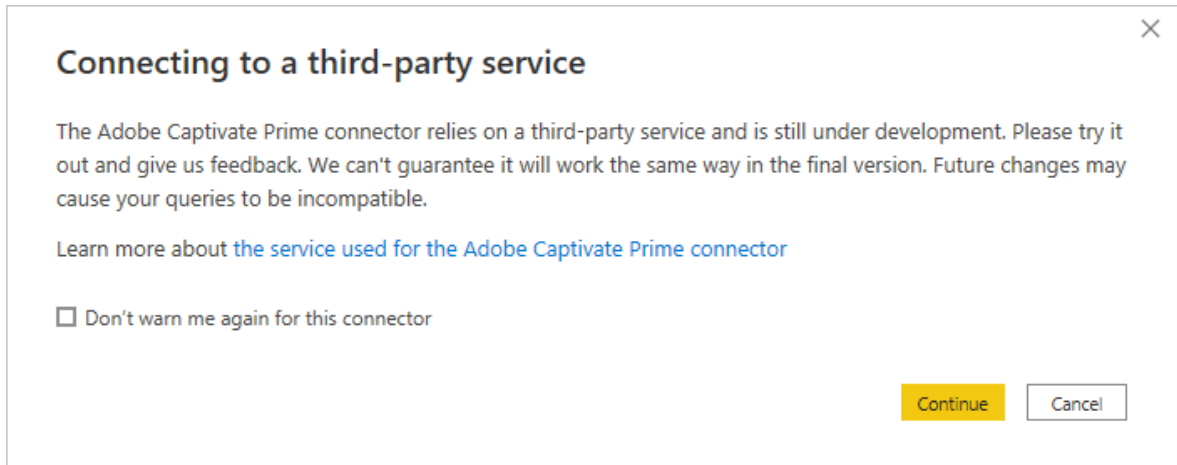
×

Connecting to a third-party service

The Adobe Captivate Prime connector relies on a third-party service and is still under development. Please try it out and give us feedback. We can't guarantee it will work the same way in the final version. Future changes may cause your queries to be incompatible.

Learn more about the service used for the Adobe Captivate Prime connector

Don't warn me again for this connector

Continue

Cancel